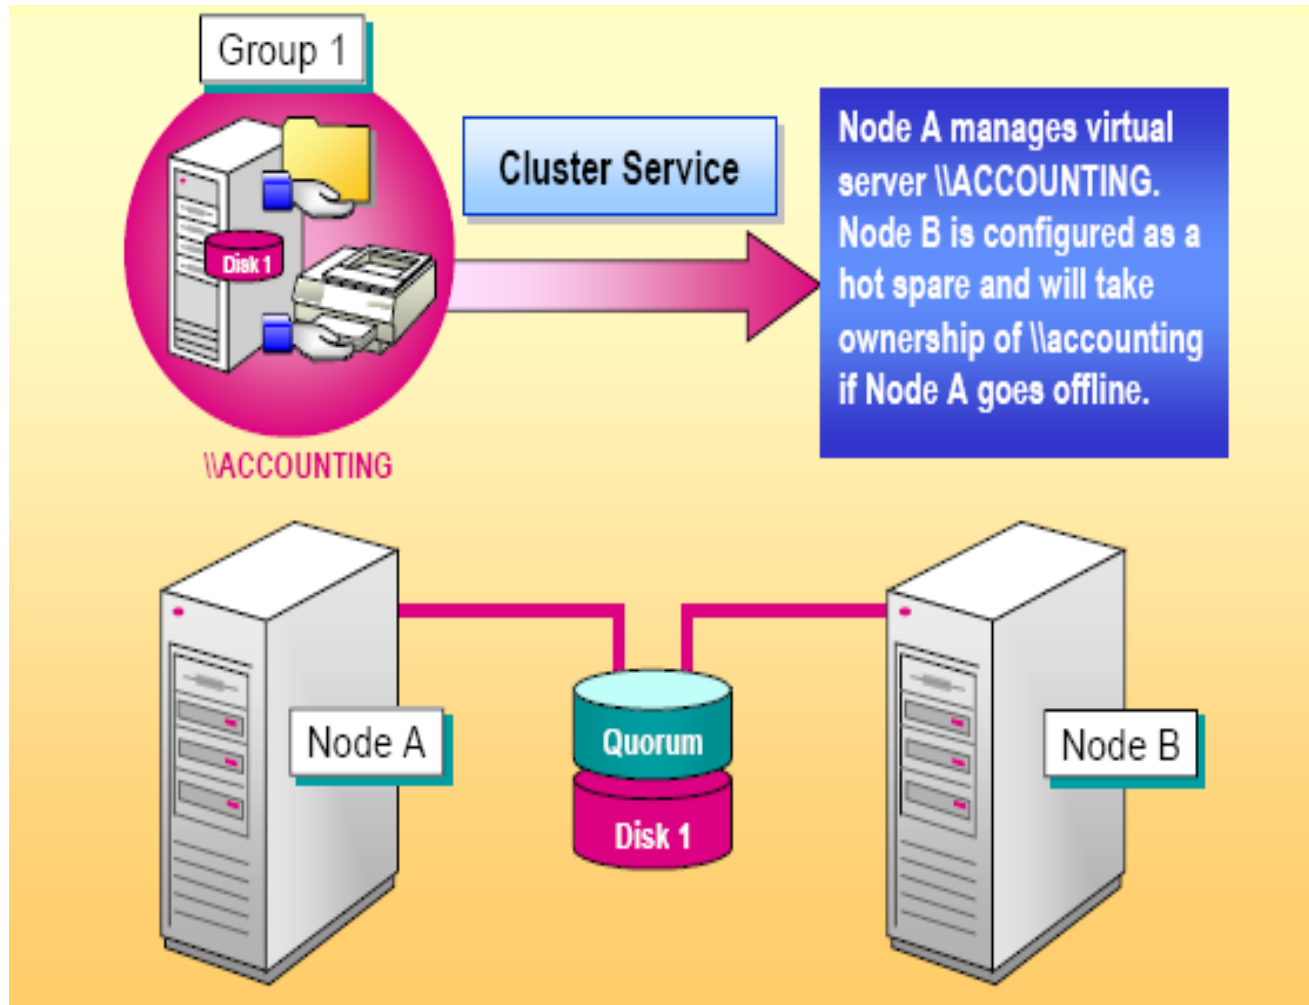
Group 1

Disk 1

\\ACCOUNTING

Cluster Service

Node A manages virtual server \\ACCOUNTING. Node B is configured as a hot spare and will take ownership of \\accounting if Node A goes offline.

Node A

Quorum

Disk 1

Node B